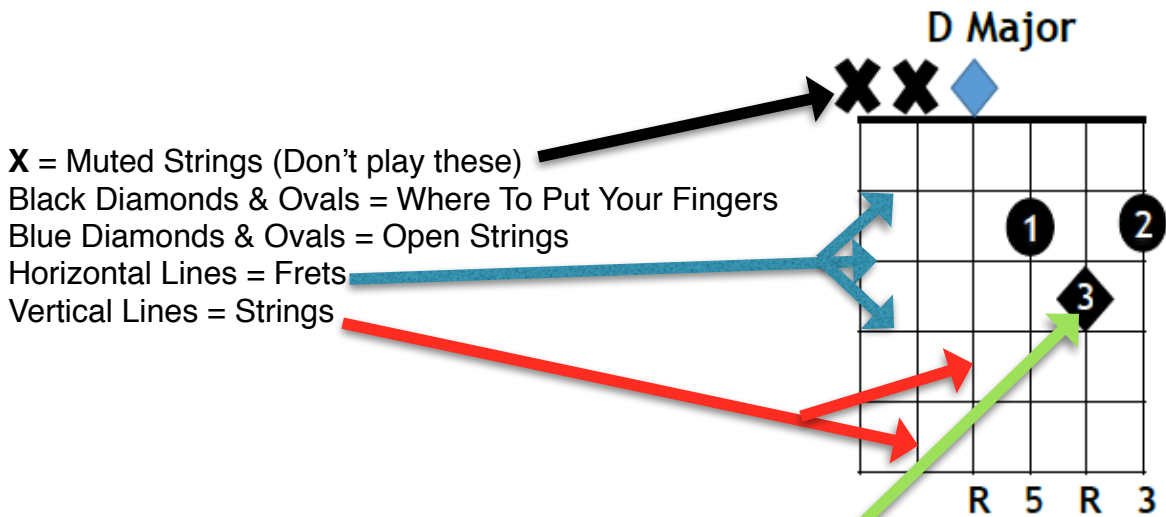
D Major

X X

X = Muted Strings (Don't play these)
Black Diamonds & Ovals = Where To Put Your Fingers
Blue Diamonds & Ovals = Open Strings
Horizontal Lines = Frets
Vertical Lines = Strings

1 2 3

R 5 R 3